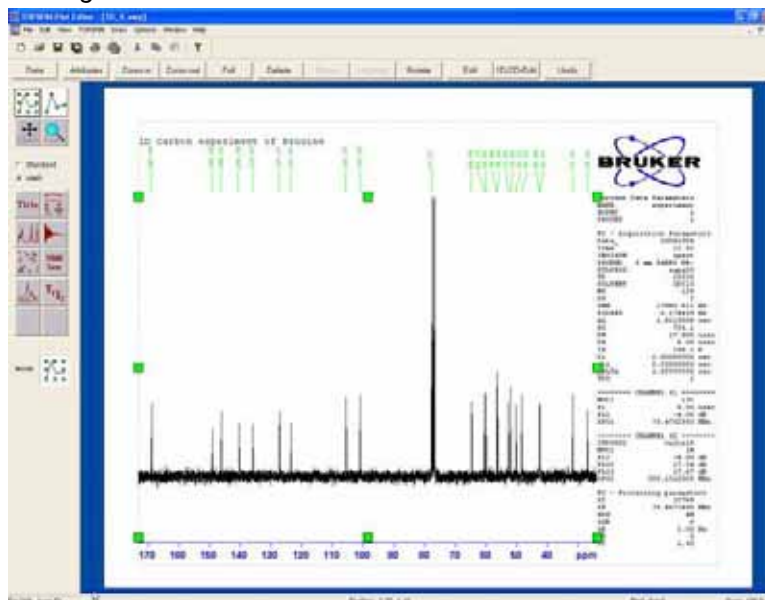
TOPSPIN Plot Editor - [1D_1.xwp]

File Edit View TOPSPIN Data Options Window Help

Data Attributes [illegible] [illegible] Full Delete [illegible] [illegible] Rotate Edit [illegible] Undo

Title

1D Carbon experiment of Brucine

BRUKER

Current Data Parameters

F2 - Acquisition Parameters

======== CHANNEL f1 ========

======== CHANNEL f2 ========

F2 - Processing parameters

170 160 150 140 130 120 110 100 90 80 70 60 50 40 ppm